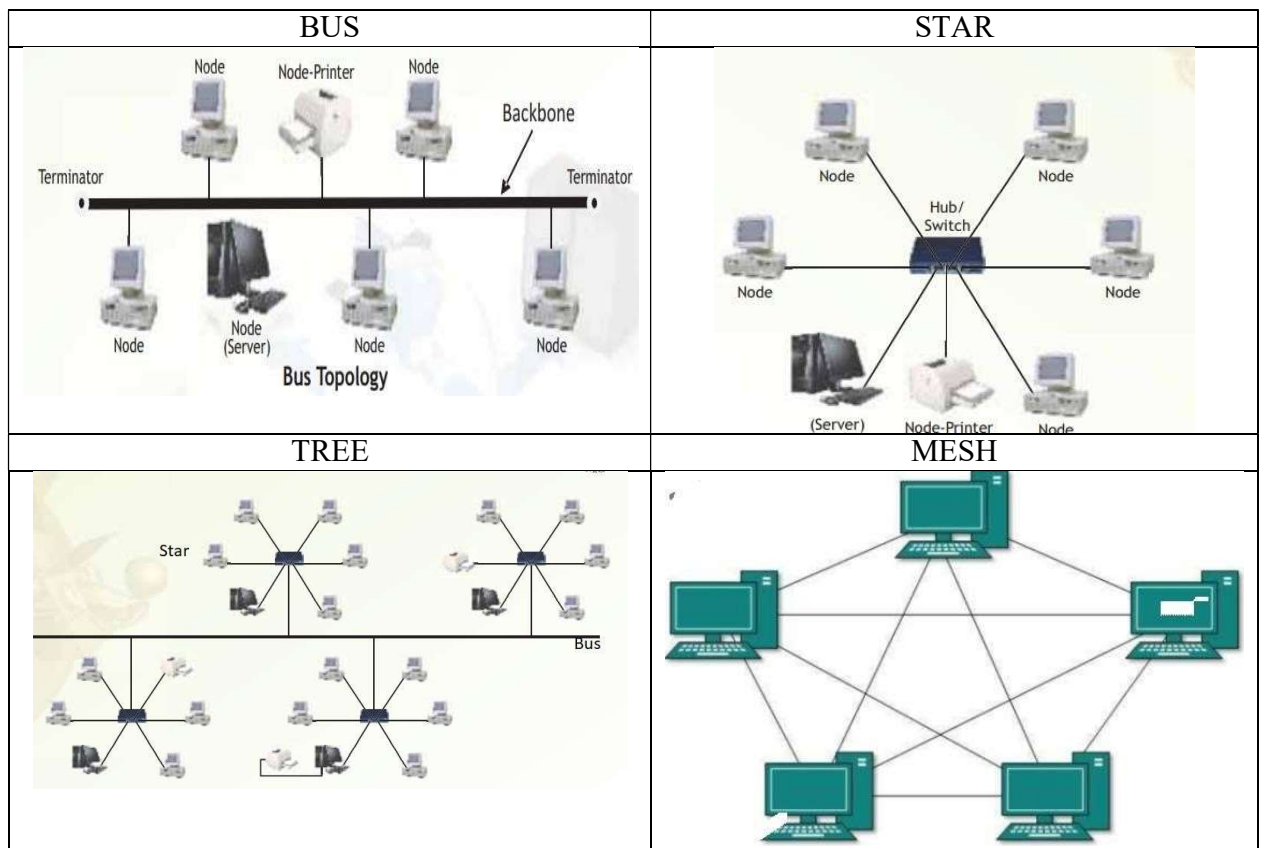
| BUS | STAR |
|---|---|
| Node Node-Printer Node Backbone Terminator Terminator Node Node (Server) Node Node Bus Topology | Node Node Hub/ Switch Node Node (Server) Node-Printer Node |
| TREE | MESH |
| Star Bus | |